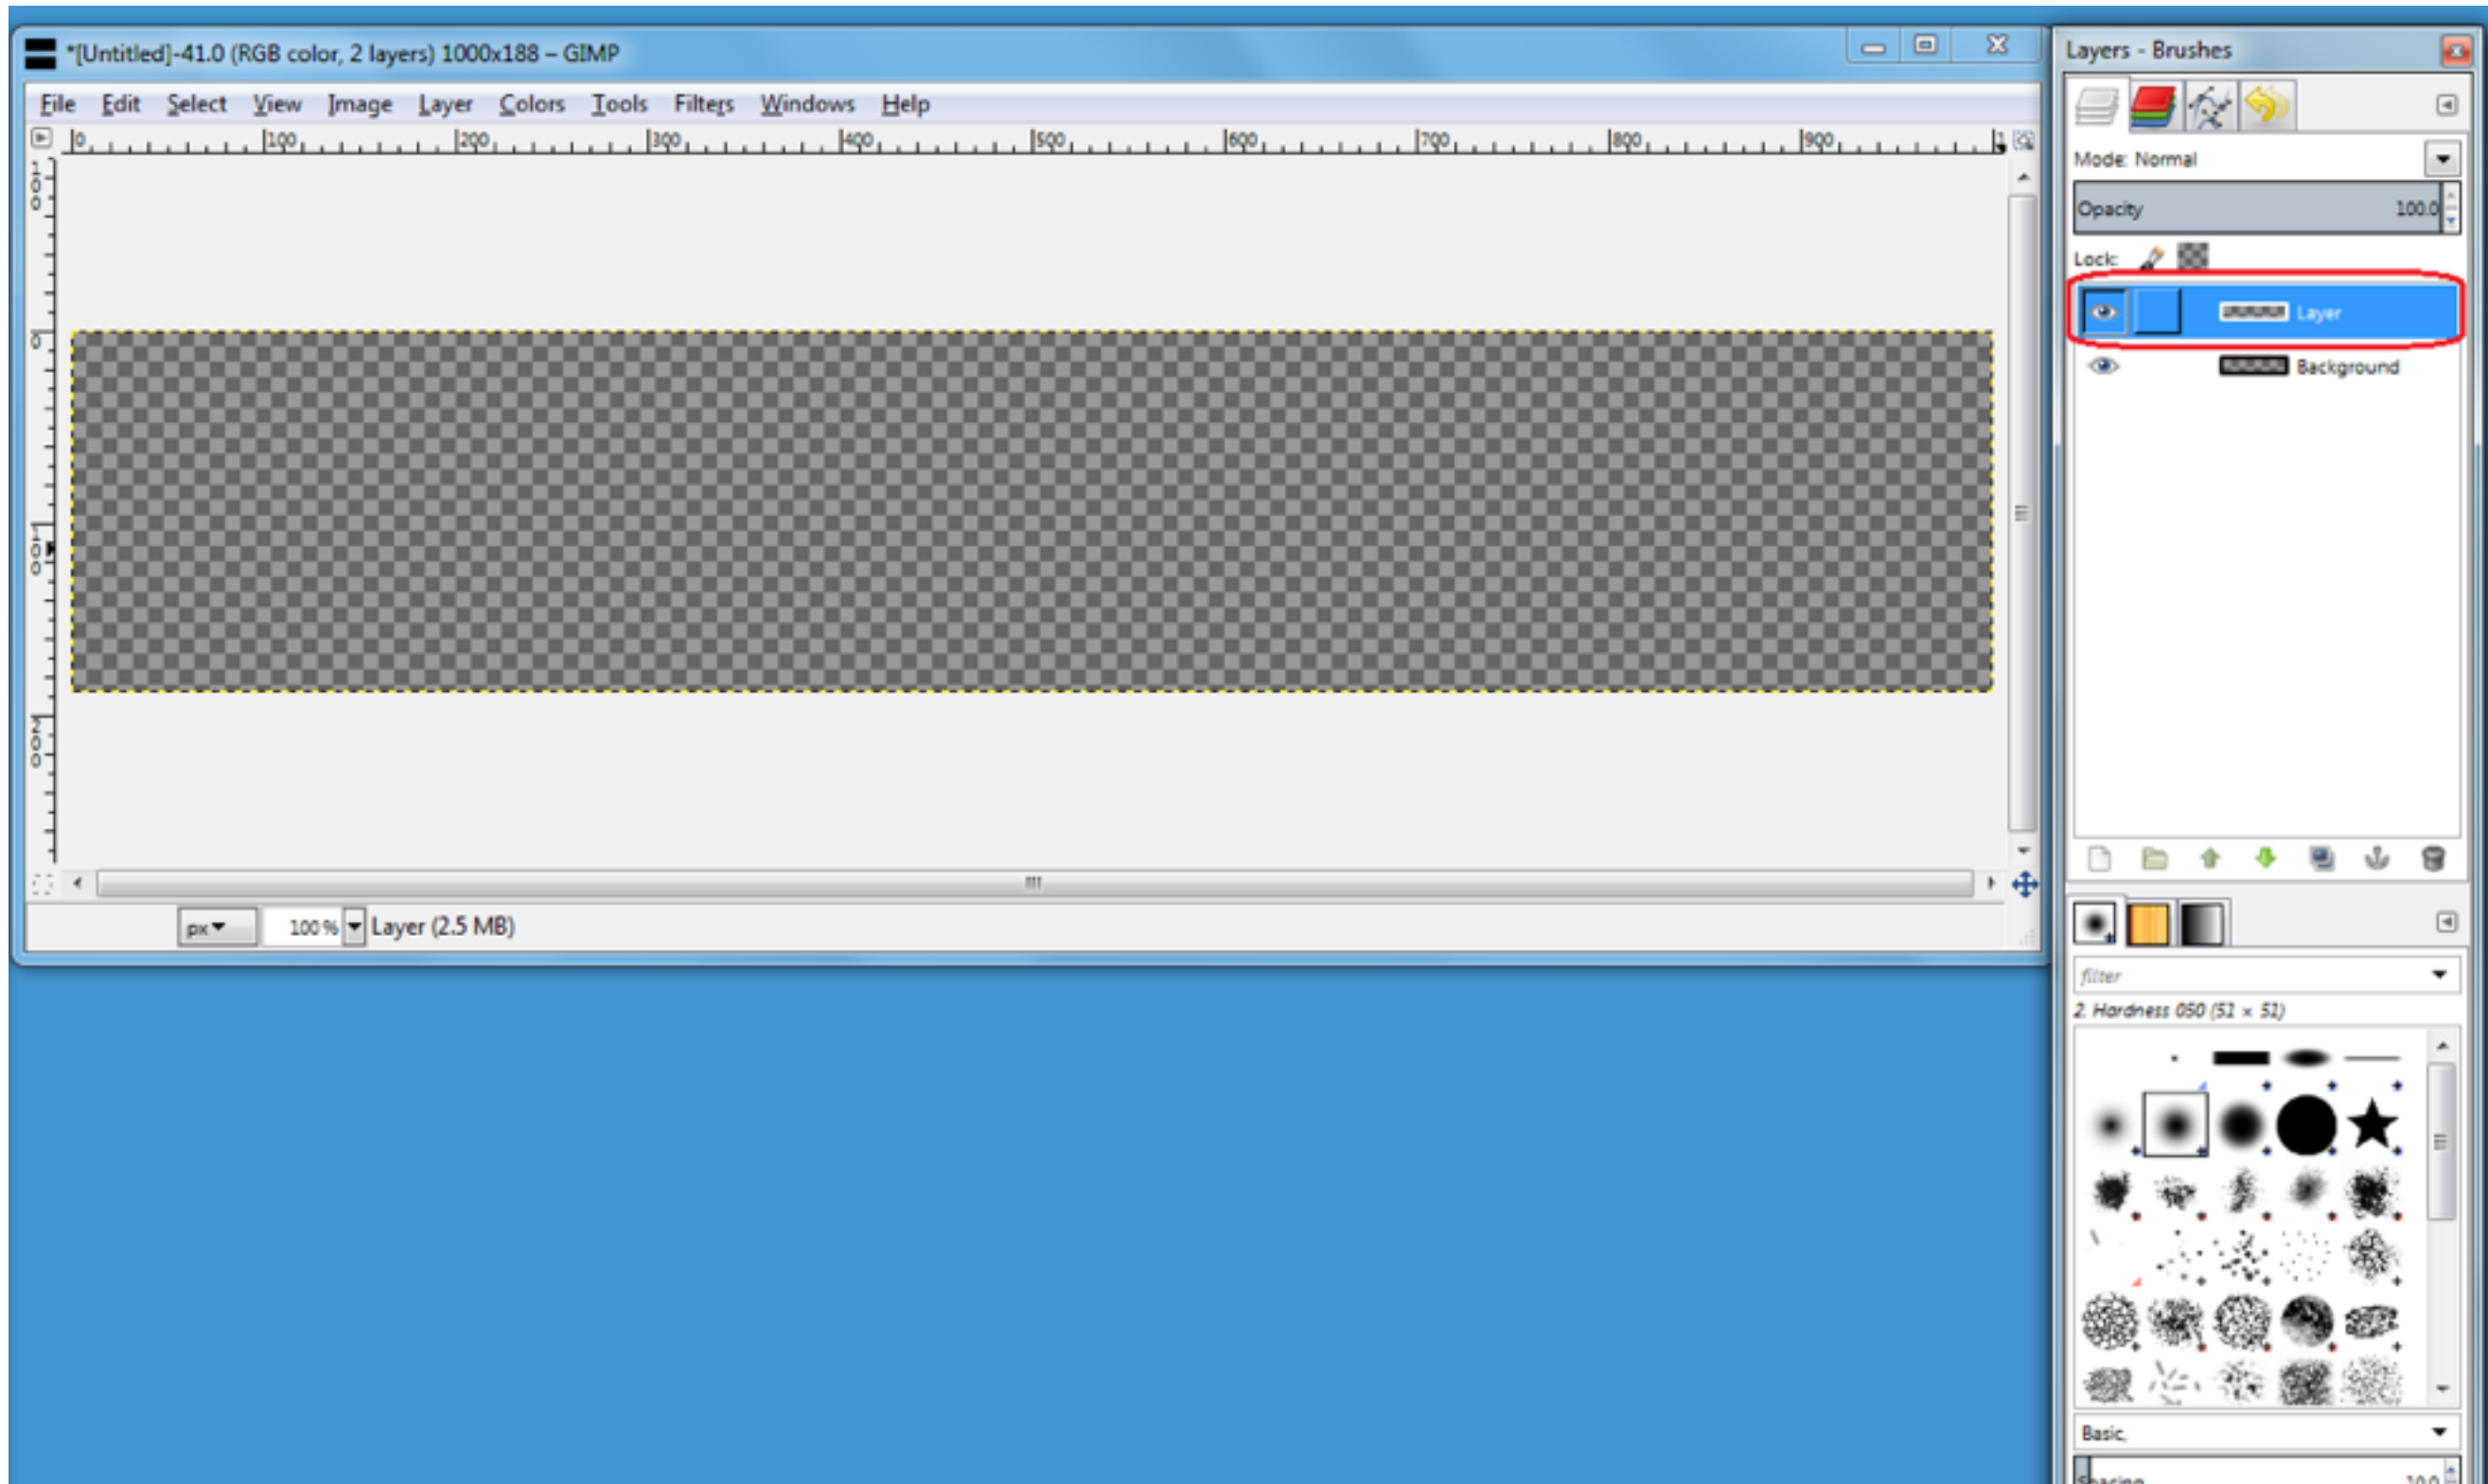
*[Untitled]-41.0 (RGB color, 2 layers) 1000x188 – GIMP

File Edit Select View Image Layer Colors Tools Filters Windows Help

0 100 200 300 400 500 600 700 800 900

100 0 100 200

px 100 % Layer (2.5 MB)

Layers - Brushes

Mode: Normal

Opacity 100.0

Lock:

Layer

Background

filter

2. Hardness 050 (51 × 51)

Basic,

Spacing 10.0